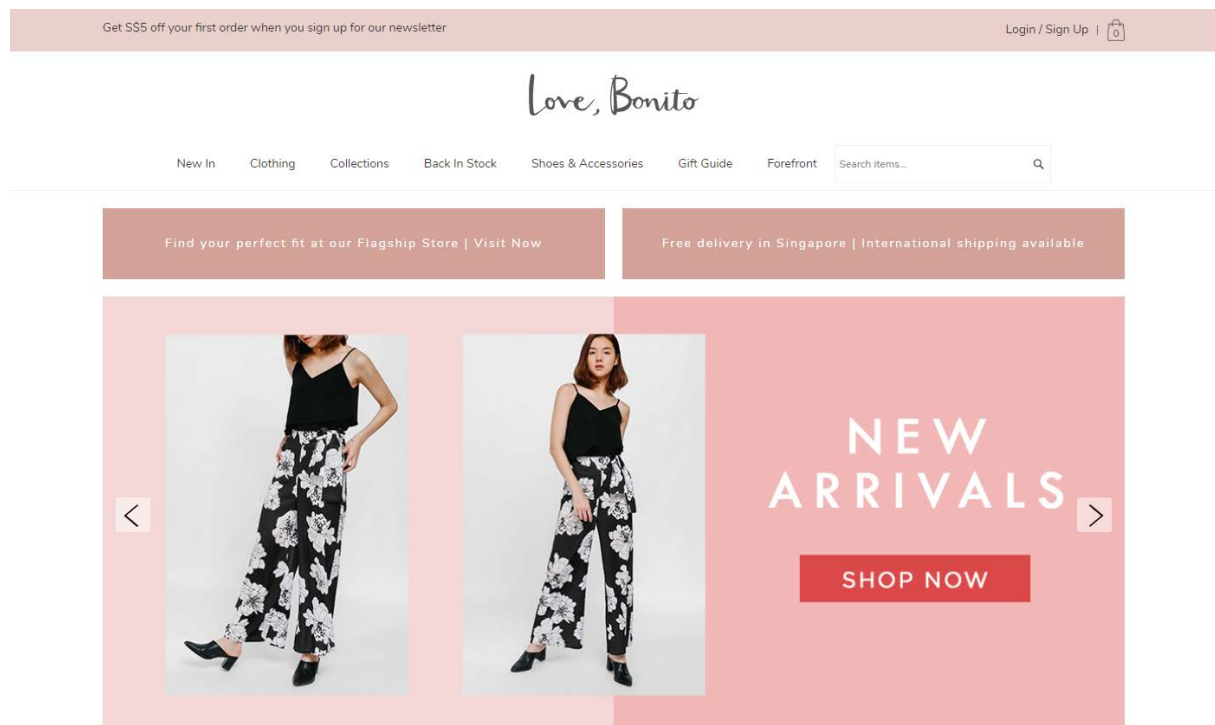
Get S$5 off your first order when you sign up for our newsletter

Login / Sign Up | 0

Love, Bonito

New In Clothing Collections Back In Stock Shoes & Accessories Gift Guide Forefront Search items...

Find your perfect fit at our Flagship Store | Visit Now

Free delivery in Singapore | International shipping available

NEW ARRIVALS

SHOP NOW